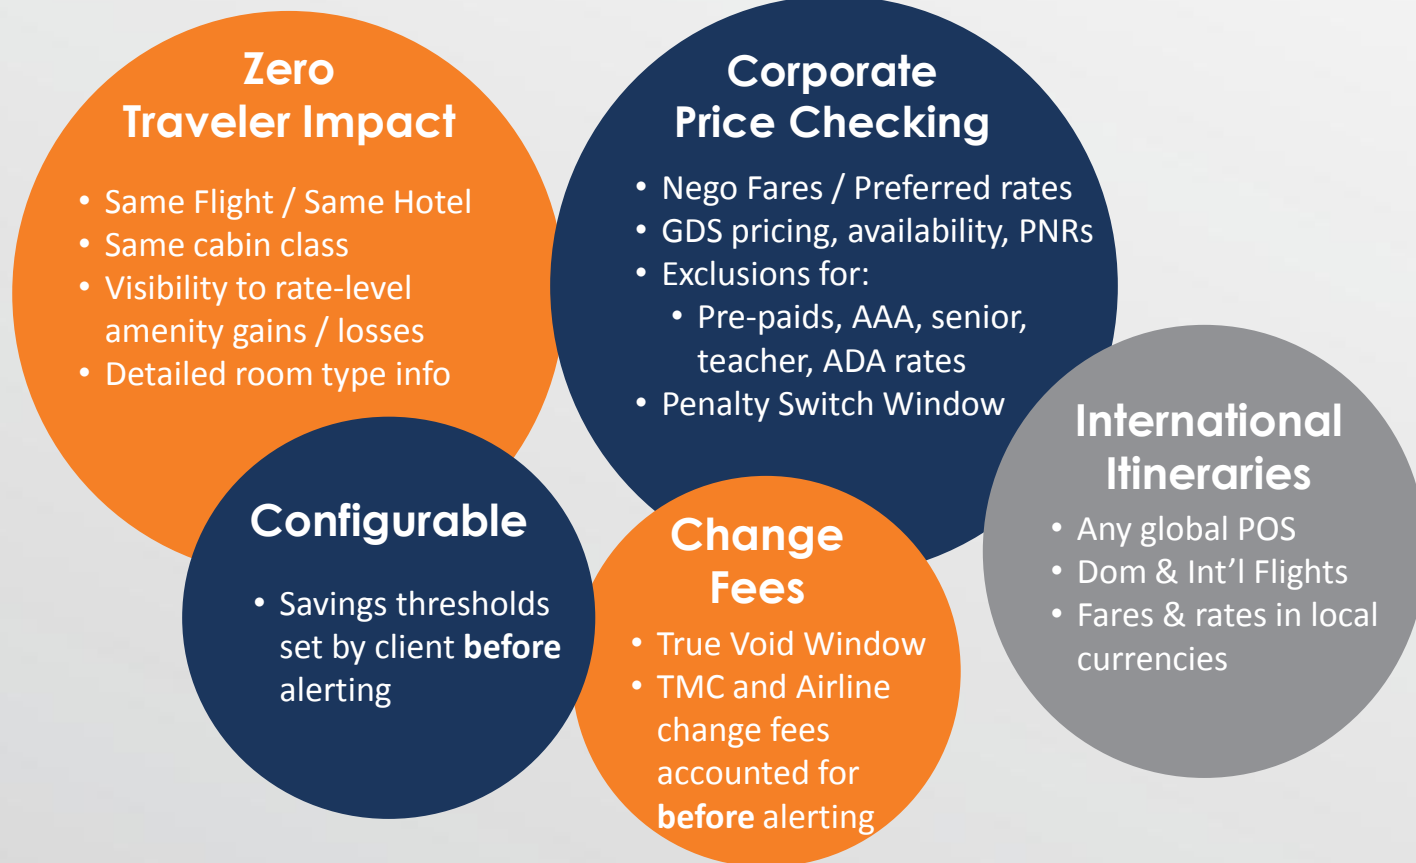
Zero Traveler Impact

- Same Flight / Same Hotel
- Same cabin class
- Visibility to rate-level amenity gains / losses
- Detailed room type info

Corporate Price Checking

- Nego Fares / Preferred rates
- GDS pricing, availability, PNRs
- Exclusions for:
  - Pre-paids, AAA, senior, teacher, ADA rates
- Penalty Switch Window

International Itineraries

- Any global POS
- Dom & Int'l Flights
- Fares & rates in local currencies

Configurable

- Savings thresholds set by client **before** alerting

Change Fees

- True Void Window
- TMC and Airline change fees accounted for **before** alerting